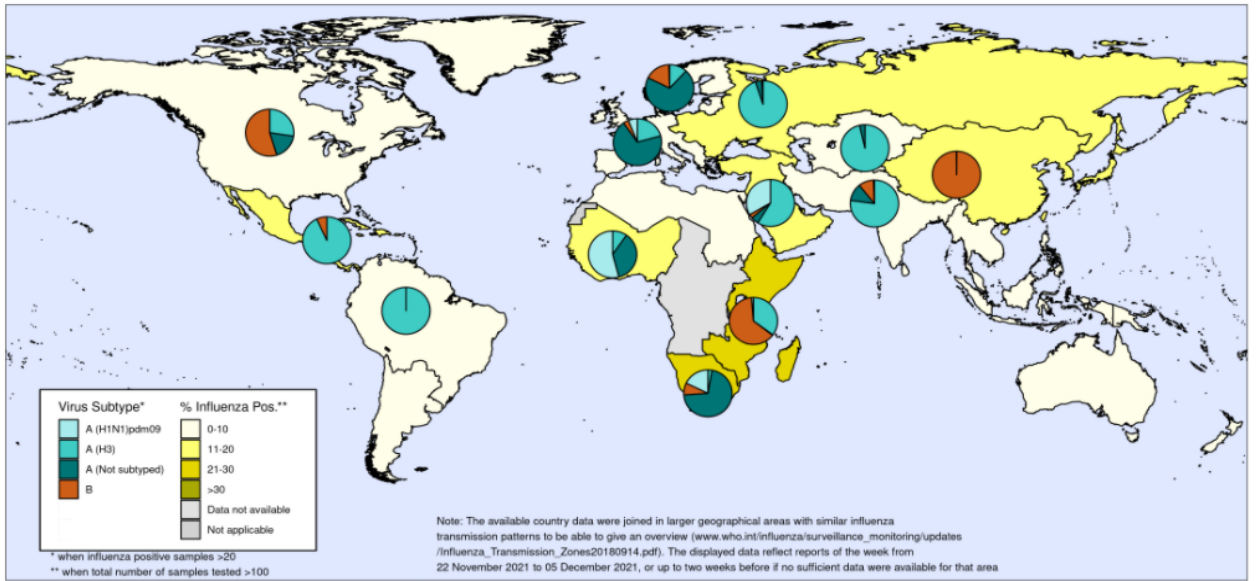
Virus Subtype*

A (H1N1)pdm09

A (H3)

A (Not subtyped)

B

% Influenza Pos.**

0-10

11-20

21-30

>30

Data not available

Not applicable

* when influenza positive samples >20

** when total number of samples tested >100

Note: The available country data were joined in larger geographical areas with similar influenza transmission patterns to be able to give an overview (www.who.int/influenza/surveillance_monitoring/updates /Influenza_Transmission_Zones20180914.pdf). The displayed data reflect reports of the week from 22 November 2021 to 05 December 2021, or up to two weeks before if no sufficient data were available for that area